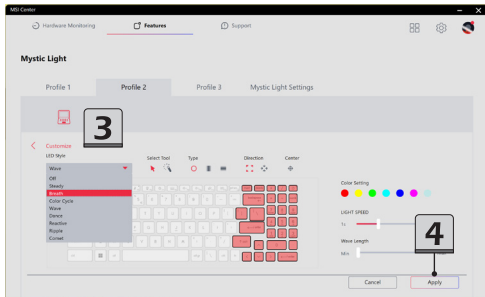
MSI Center

Hardware Monitoring

Features

Support

Mystic Light

Profile 1

Profile 2

Profile 3

Mystic Light Settings

3

Customize

LED Style

Wave

Off
Steady
Breath
Color Cycle
Wave
Dance
Reactive
Ripple
Comet

Select Tool

Type

Direction

Center

Color Setting

LIGHT SPEED

1x

Wave Length

Min

4

Cancel

Apply